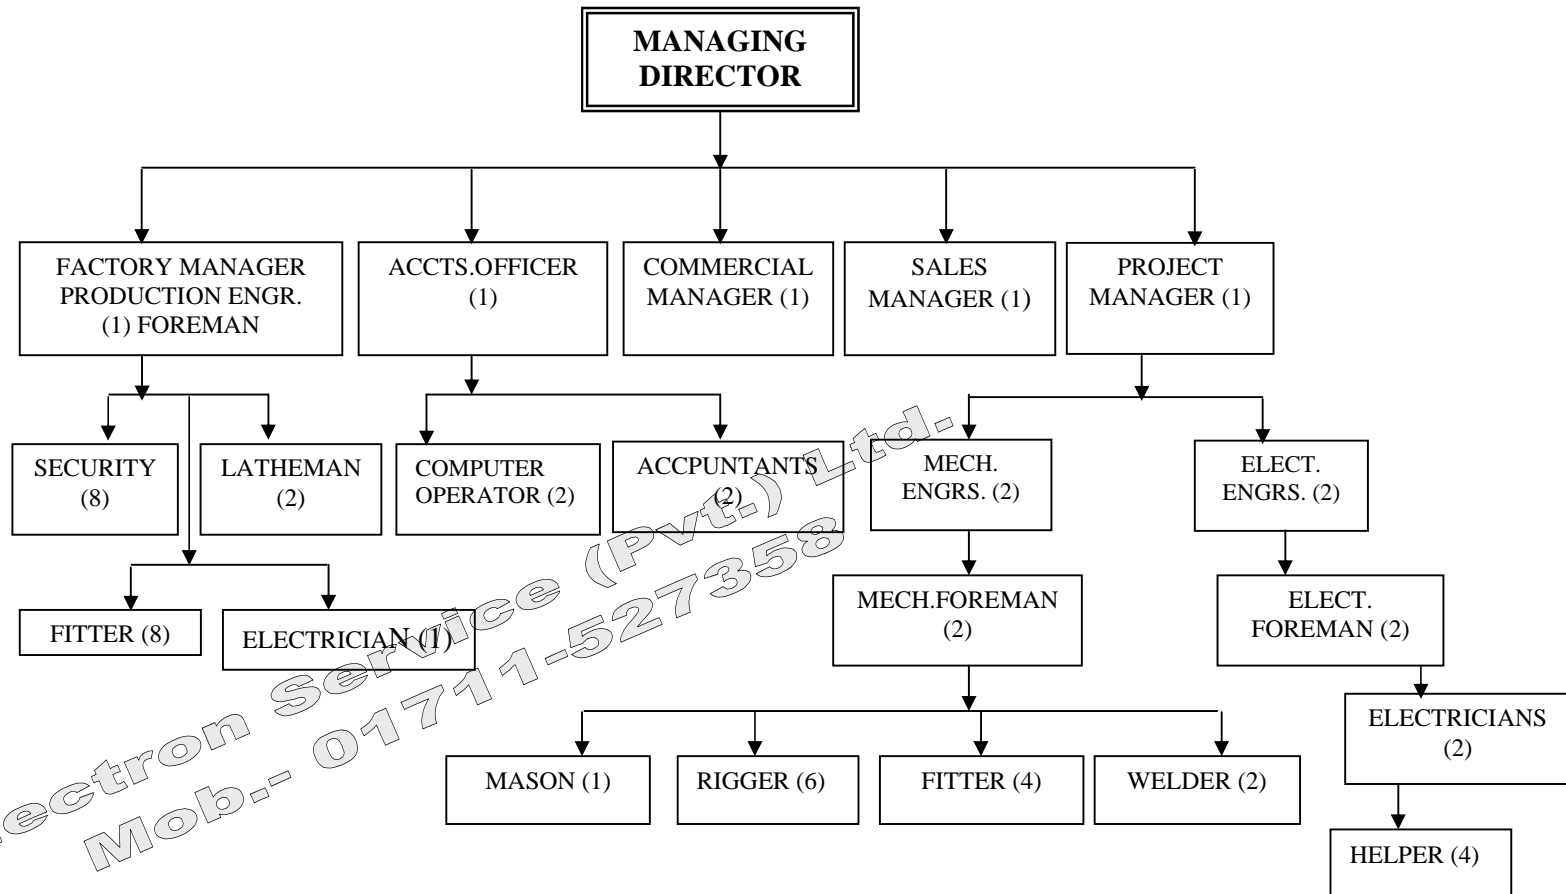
MANAGING DIRECTOR

FACTORY MANAGER PRODUCTION ENGR. (1) FOREMAN

ACCTS.OFFICER (1)

COMMERCIAL MANAGER (1)

SALES MANAGER (1)

PROJECT MANAGER (1)

SECURITY (8)

LATHEMAN (2)

COMPUTER OPERATOR (2)

ACCPUNTANTS (2)

MECH. ENGRS. (2)

ELECT. ENGRS. (2)

FITTER (8)

ELECTRICIAN (1)

MECH.FOREMAN (2)

ELECT. FOREMAN (2)

ELECTRICIANS (2)

MASON (1)

RIGGER (6)

FITTER (4)

WELDER (2)

HELPER (4)

ectron Service (Pvt.) Ltd.
Mob.- 01711-527358